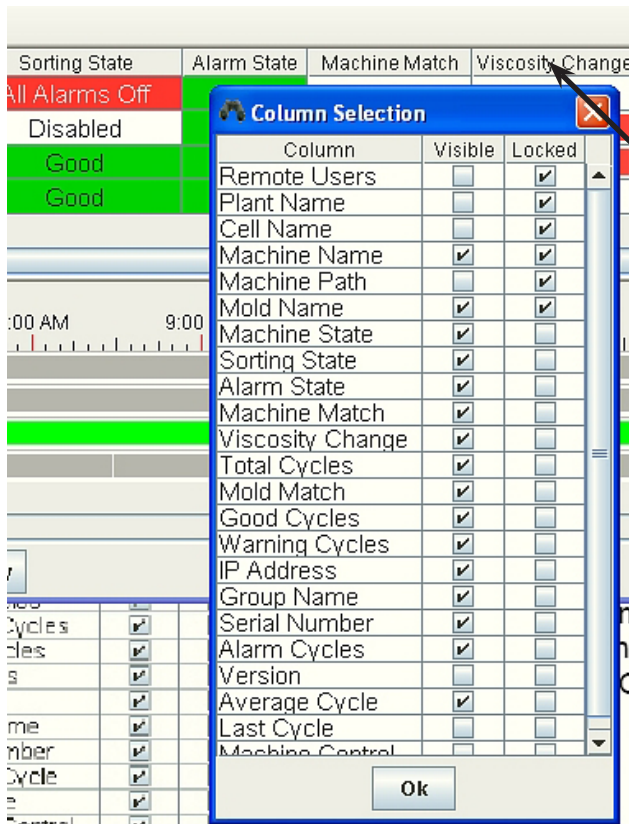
| Sorting State | Alarm State | Machine Match | Viscosity Change |
|---|---|---|---|
| All Alarms Off | | | |
| Disabled | | | |
| Good | | | |
| Good | | | |

:00 AM 9:00

Column Selection

| Column | Visible | Locked |
|---|---|---|
| Remote Users | ☐ | ☑ |
| Plant Name | ☐ | ☑ |
| Cell Name | ☐ | ☑ |
| Machine Name | ☑ | ☑ |
| Machine Path | ☐ | ☑ |
| Mold Name | ☑ | ☑ |
| Machine State | ☑ | ☐ |
| Sorting State | ☑ | ☐ |
| Alarm State | ☑ | ☐ |
| Machine Match | ☑ | ☐ |
| Viscosity Change | ☑ | ☐ |
| Total Cycles | ☑ | ☐ |
| Mold Match | ☑ | ☐ |
| Good Cycles | ☑ | ☐ |
| Warning Cycles | ☑ | ☐ |
| IP Address | ☑ | ☐ |
| Group Name | ☑ | ☐ |
| Serial Number | ☑ | ☐ |
| Alarm Cycles | ☑ | ☐ |
| Version | ☐ | ☐ |
| Average Cycle | ☑ | ☐ |
| Last Cycle | ☐ | ☐ |
| Machine Control | ☐ | ☐ |

Ok

Cycles
cles
s
me
mber
Cycle
e